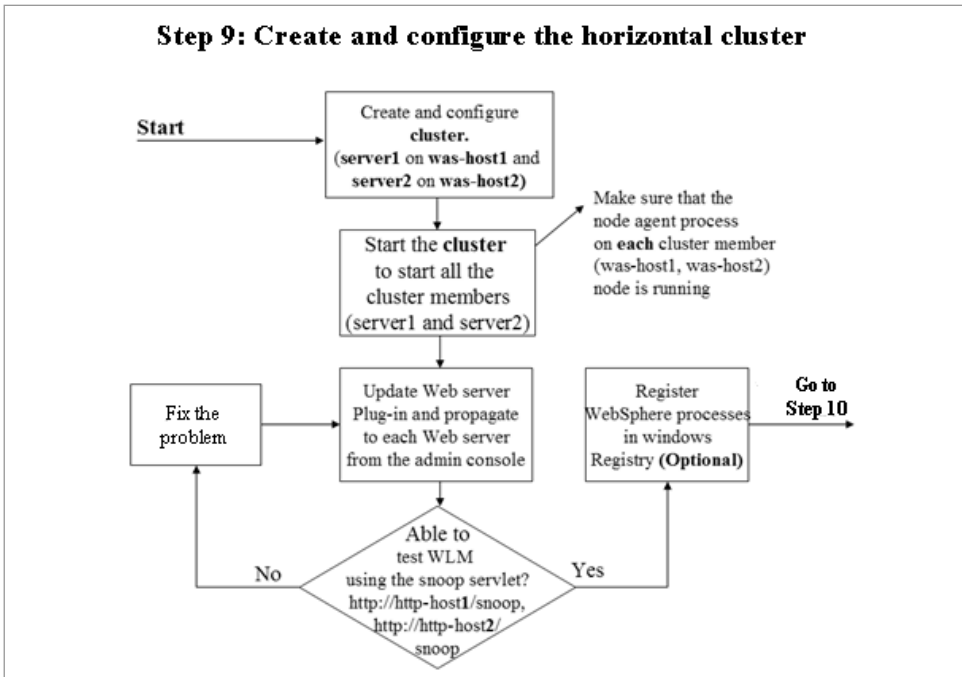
Step 9: Create and configure the horizontal cluster

Start

Create and configure cluster. (server1 on was-host1 and server2 on was-host2)

Start the cluster to start all the cluster members (server1 and server2)

Make sure that the node agent process on each cluster member (was-host1, was-host2) node is running

Fix the problem

Update Web server Plug-in and propagate to each Web server from the admin console

Register WebSphere processes in windows Registry (Optional)

Go to Step 10

Able to test WLM using the snoop servlet? http://http-host1/snoop, http://http-host2/snoop

No

Yes